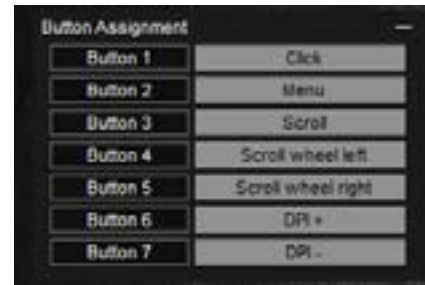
Button Assignment —

| Button 1 | Click |
|---|---|
| Button 2 | Menu |
| Button 3 | Scroll |
| Button 4 | Scroll wheel left |
| Button 5 | Scroll wheel right |
| Button 6 | DPI + |
| Button 7 | DPI - |